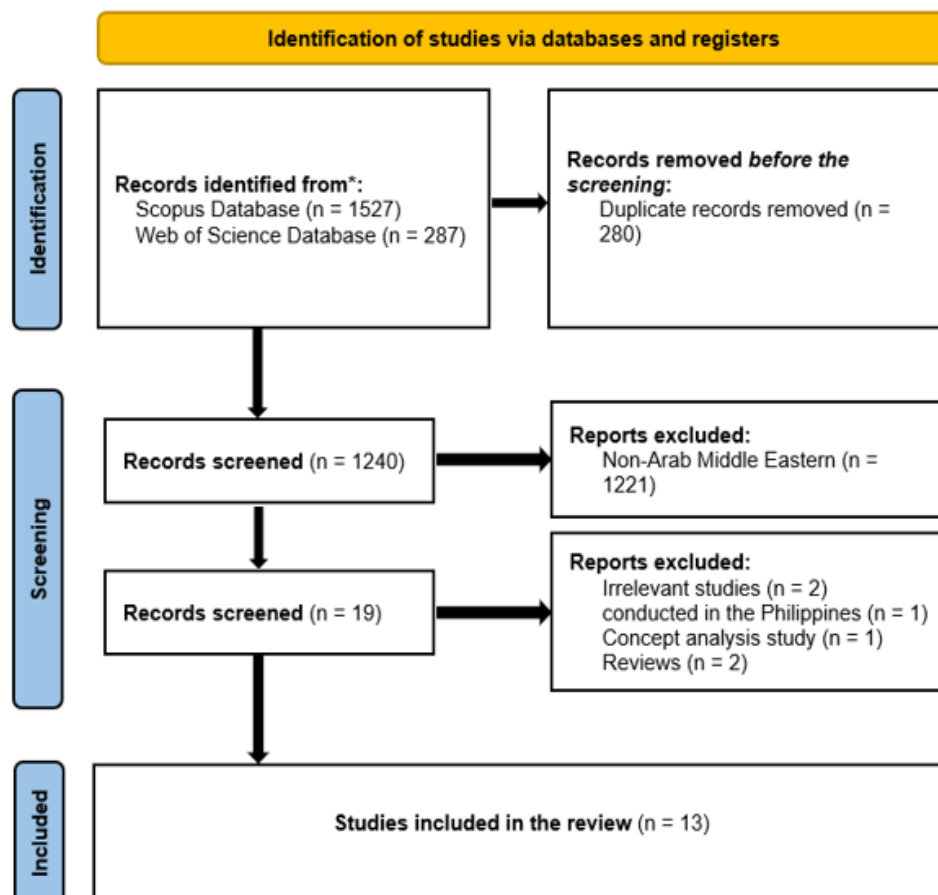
Identification of studies via databases and registers

Identification

Records identified from*:
Scopus Database (n = 1527)
Web of Science Database (n = 287)

Records removed *before the screening*:
Duplicate records removed (n = 280)

Screening

Records screened (n = 1240)

Reports excluded:
Non-Arab Middle Eastern (n = 1221)

Records screened (n = 19)

Reports excluded:
Irrelevant studies (n = 2)
conducted in the Philippines (n = 1)
Concept analysis study (n = 1)
Reviews (n = 2)

Included

Studies included in the review (n = 13)